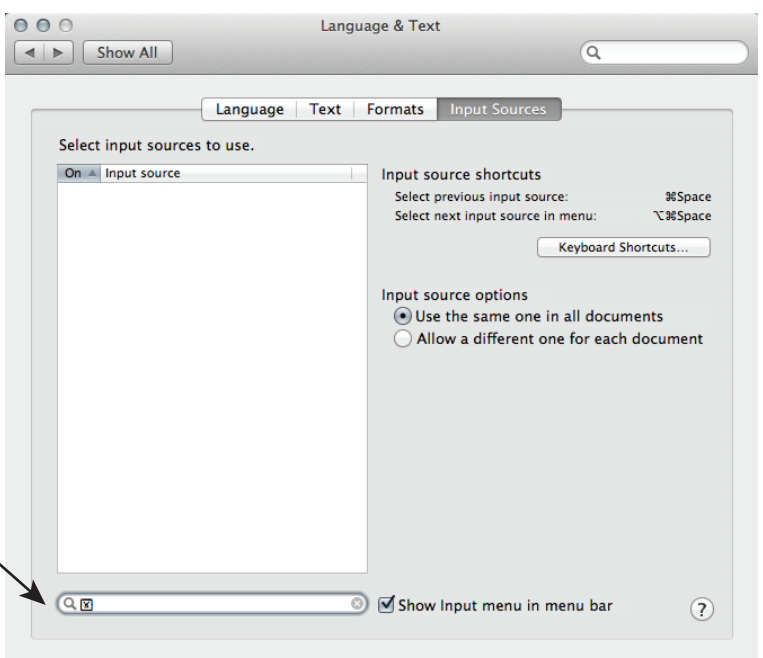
Language & Text

Show All

Language | Text | Formats | Input Sources

Select input sources to use.

| On | Input source |
|---|---|

Input source shortcuts
Select previous input source: ⌘Space
Select next input source in menu: ⌥⌘Space

Keyboard Shortcuts...

Input source options
Use the same one in all documents
Allow a different one for each document

Show Input menu in menu bar

?